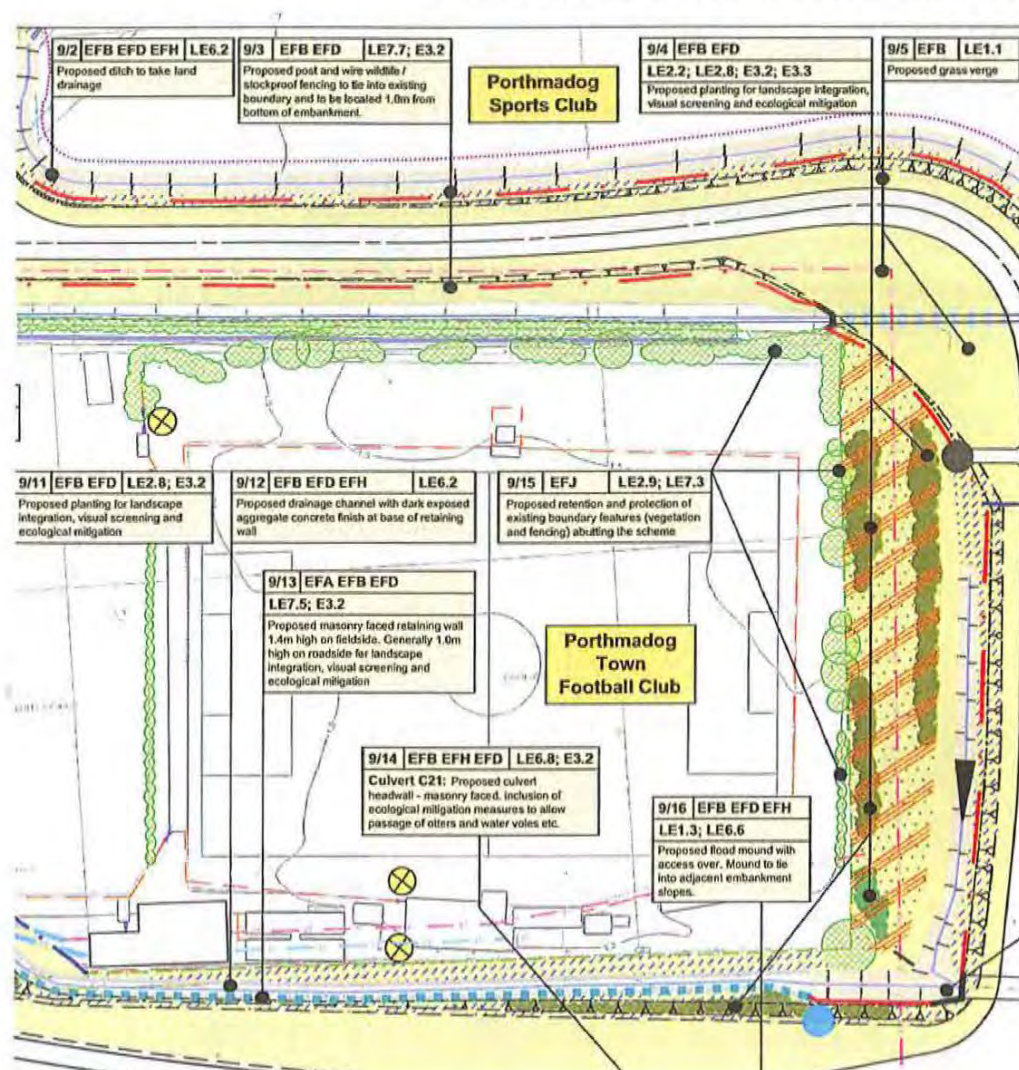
9/2 EFB EFD EFH LE6.2
Proposed ditch to take land drainage

9/3 EFB EFD LE7.7; E3.2
Proposed post and wire wildlife / stockproof fencing to tie into existing boundary and to be located 1.0m from bottom of embankment.

Porthmadog Sports Club

9/4 EFB EFD
LE2.2; LE2.8; E3.2; E3.3
Proposed planting for landscape integration, visual screening and ecological mitigation

9/5 EFB LE1.1
Proposed grass verge

9/11 EFB EFD LE2.8; E3.2
Proposed planting for landscape integration, visual screening and ecological mitigation

9/12 EFB EFD EFH LE6.2
Proposed drainage channel with dark exposed aggregate concrete finish at base of retaining wall

9/15 EFJ LE2.9; LE7.3
Proposed retention and protection of existing boundary features (vegetation and fencing) abutting the scheme

9/13 EFA EFB EFD
LE7.5; E3.2
Proposed masonry faced retaining wall 1.4m high on fieldside. Generally 1.0m high on roadside for landscape integration, visual screening and ecological mitigation

Porthmadog Town Football Club

9/14 EFB EFH EFD LE6.8; E3.2
Culvert C21: Proposed culvert headwall - masonry faced, inclusion of ecological mitigation measures to allow passage of otters and water voles etc.

9/16 EFB EFD EFH
LE1.3; LE6.6
Proposed flood mound with access over. Mound to tie into adjacent embankment slopes.